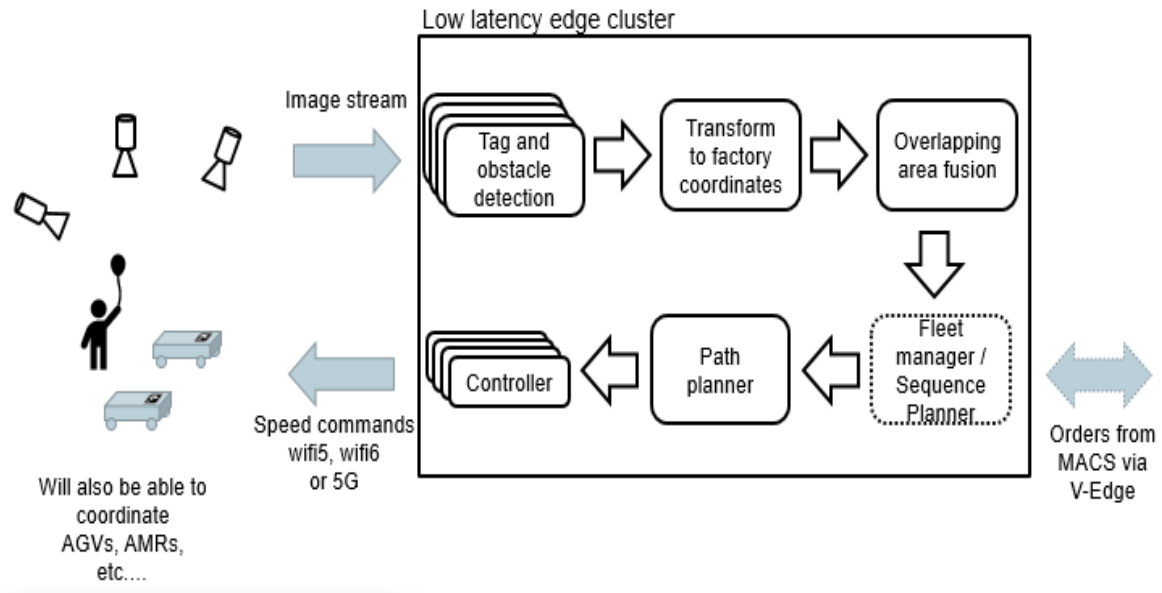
Low latency edge cluster

Image stream

Tag and obstacle detection

Transform to factory coordinates

Overlapping area fusion

Fleet manager / Sequence Planner

Path planner

Controller

Speed commands wifi5, wifi6 or 5G

Orders from MACS via V-Edge

Will also be able to coordinate AGVs, AMRs, etc....